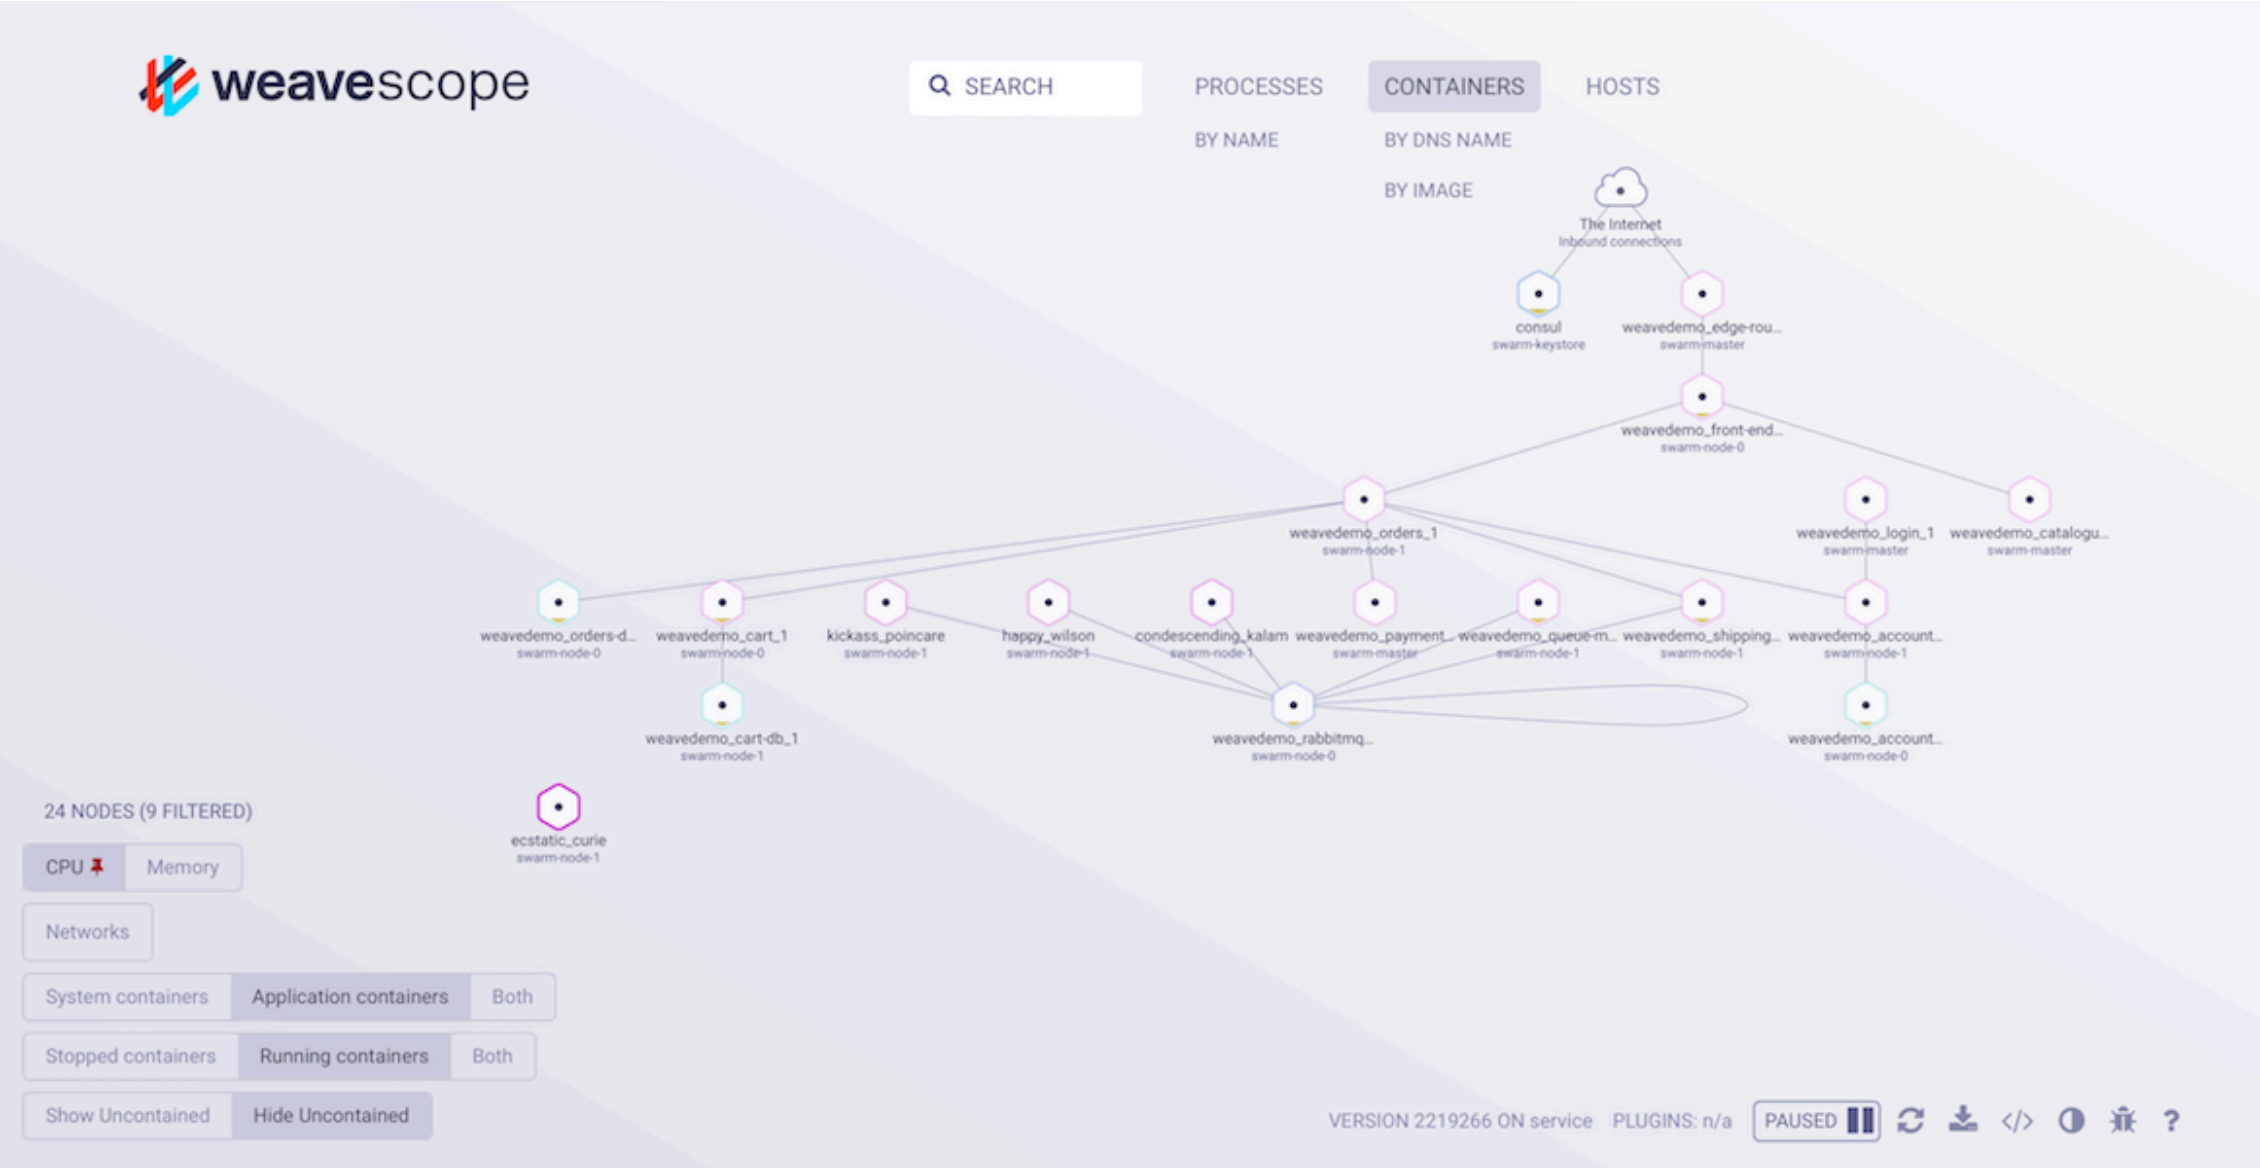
weavescope

SEARCH

PROCESSES
BY NAME

CONTAINERS
BY DNS NAME
BY IMAGE

HOSTS

The Internet
Inbound connections

consul
swarm-keystore

weavedemo_edge-rou...
swarm-master

weavedemo_front-end...
swarm-node-0

weavedemo_orders_1
swarm-node-1

weavedemo_login_1
swarm-master

weavedemo_catalogu...
swarm-master

weavedemo_orders-d...
swarm-node-0

weavedemo_cart_1
swarm-node-0

kickass_poincare
swarm-node-1

happy_wilson
swarm-node-1

condescending_kalam
swarm-node-1

weavedemo_payment...
swarm-master

weavedemo_queue-m...
swarm-node-1

weavedemo_shipping...
swarm-node-1

weavedemo_account...
swarm-node-1

weavedemo_cart-db_1
swarm-node-1

weavedemo_rabbitmq...
swarm-node-0

weavedemo_account...
swarm-node-0

24 NODES (9 FILTERED)

ecstatic_curie
swarm-node-1

CPU

Memory

Networks

System containers | Application containers | Both

Stopped containers | Running containers | Both

Show Uncontained | Hide Uncontained

VERSION 2219266 ON service PLUGINS: n/a PAUSED